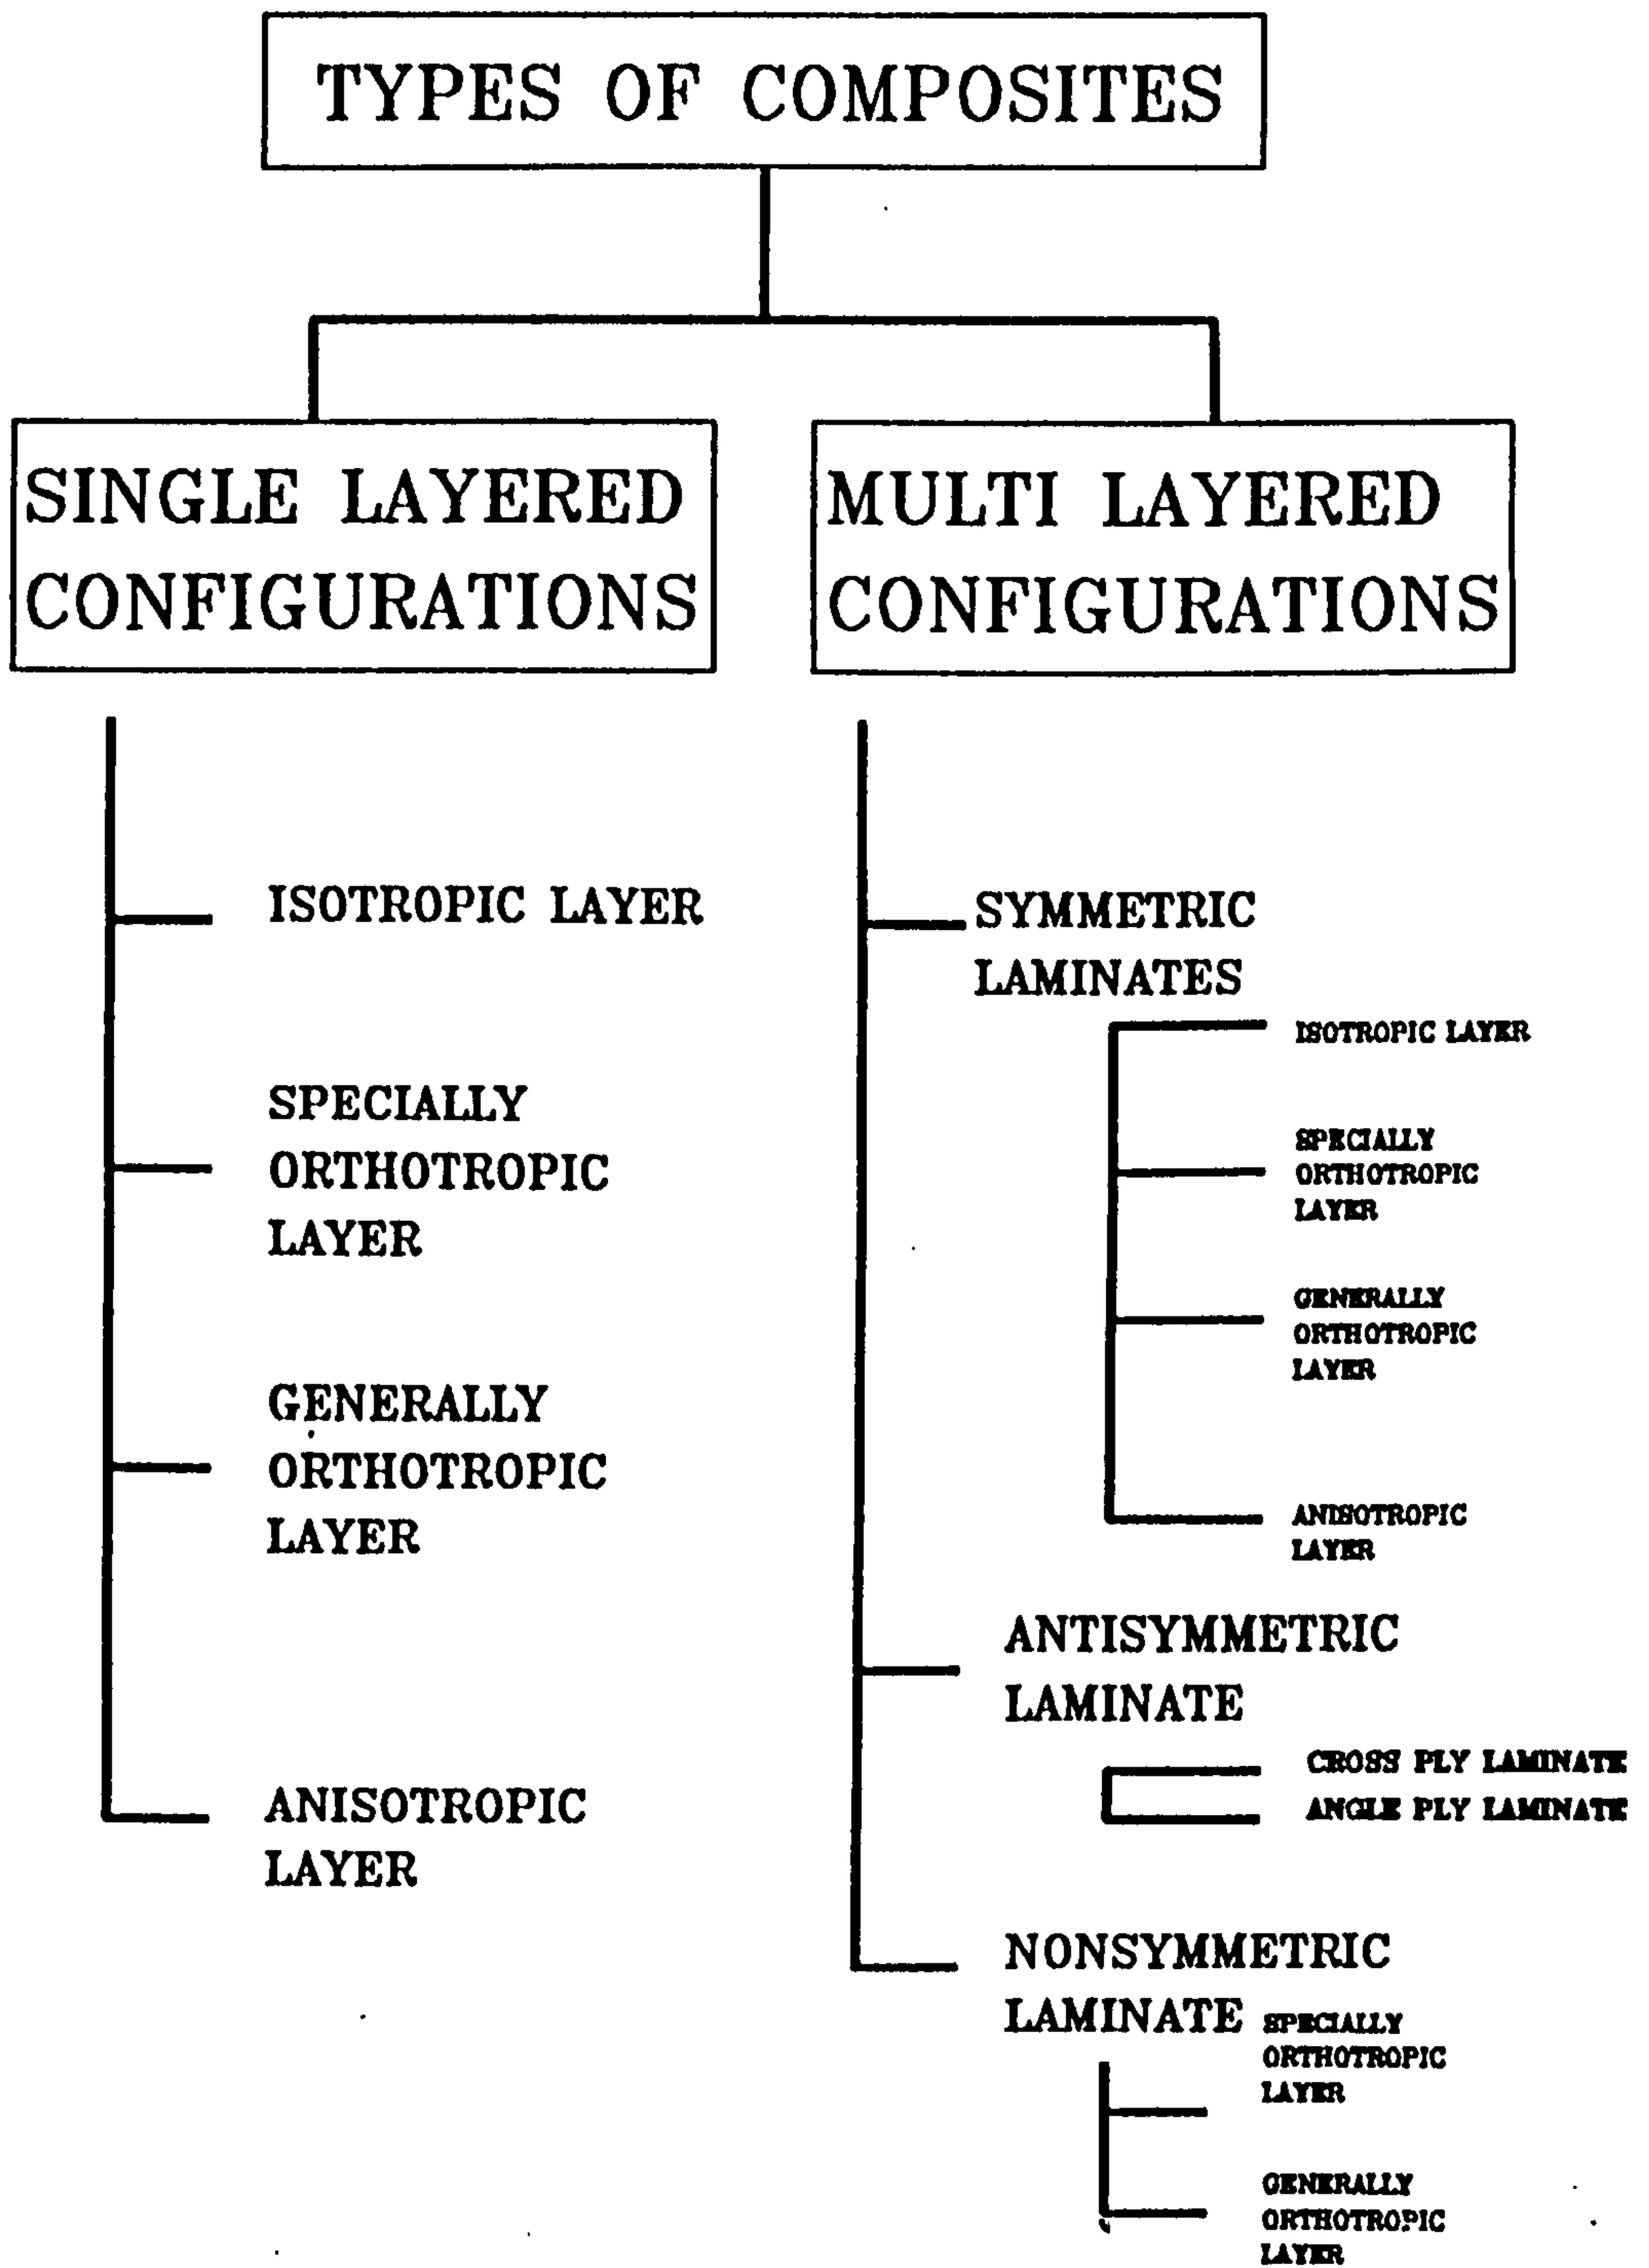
TYPES OF COMPOSITES

SINGLE LAYERED CONFIGURATIONS

ISOTROPIC LAYER

SPECIALLY ORTHOTROPIC LAYER

GENERALLY ORTHOTROPIC LAYER

ANISOTROPIC LAYER

MULTI LAYERED CONFIGURATIONS

SYMMETRIC LAMINATES

ISOTROPIC LAYER

SPECIALLY ORTHOTROPIC LAYER

GENERALLY ORTHOTROPIC LAYER

ANISOTROPIC LAYER

ANTISYMMETRIC LAMINATE

CROSS PLY LAMINATE

ANGLE PLY LAMINATE

NONSYMMETRIC LAMINATE

SPECIALLY ORTHOTROPIC LAYER

GENERALLY ORTHOTROPIC LAYER